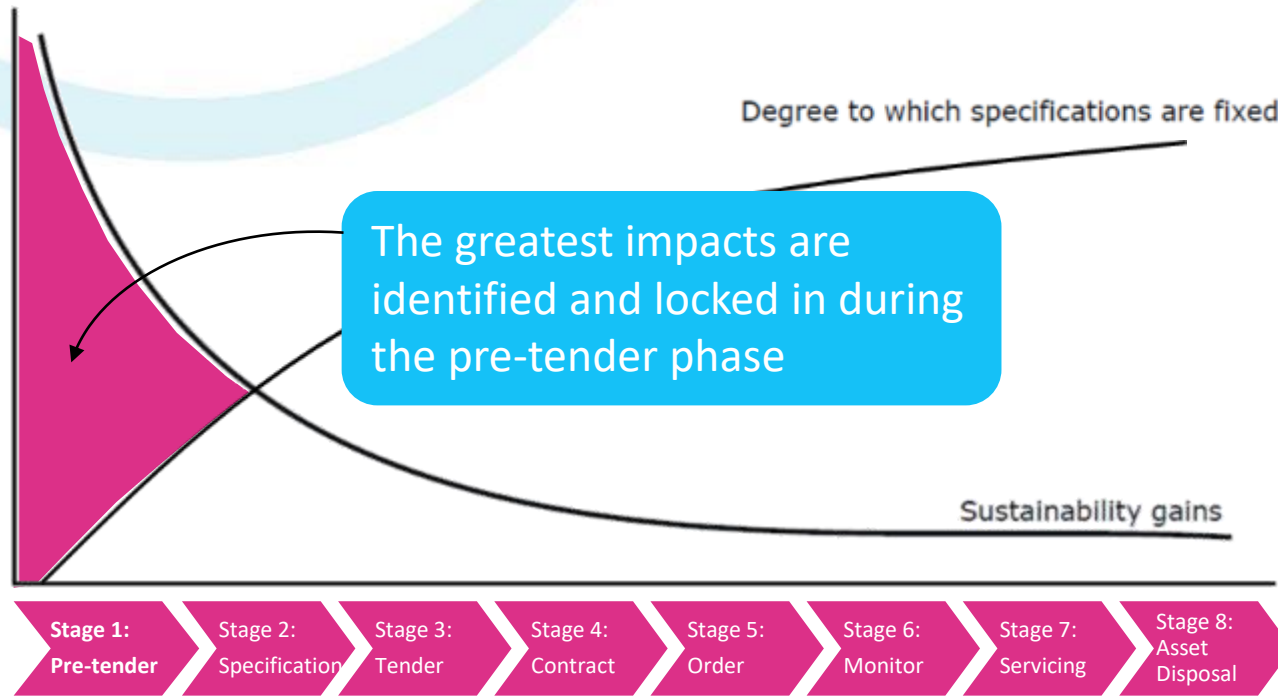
Degree to which specifications are fixed

The greatest impacts are identified and locked in during the pre-tender phase

Sustainability gains

Stage 1: Pre-tender

Stage 2: Specification

Stage 3: Tender

Stage 4: Contract

Stage 5: Order

Stage 6: Monitor

Stage 7: Servicing

Stage 8: Asset Disposal